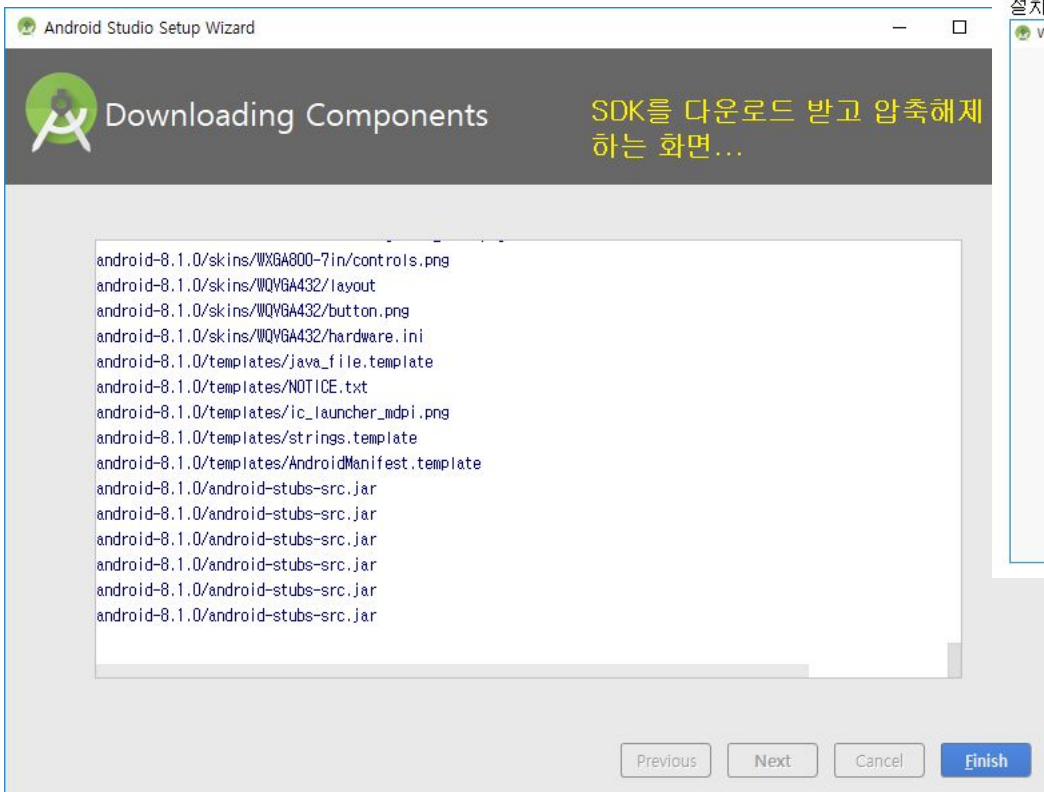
Android Studio Setup Wizard

Downloading Components

SDK를 다운로드 받고 압축해제 하는 화면...

android-8.1.0/skins/WXGA800-7in/controls.png
android-8.1.0/skins/WQVGA432/layout
android-8.1.0/skins/WQVGA432/button.png
android-8.1.0/skins/WQVGA432/hardware.ini
android-8.1.0/templates/java_file.template
android-8.1.0/templates/NOTICE.txt
android-8.1.0/templates/ic_launcher_mdpi.png
android-8.1.0/templates/strings.template
android-8.1.0/templates/AndroidManifest.template
android-8.1.0/android-stubs-src.jar
android-8.1.0/android-stubs-src.jar
android-8.1.0/android-stubs-src.jar
android-8.1.0/android-stubs-src.jar
android-8.1.0/android-stubs-src.jar

Previous Next Cancel Finish